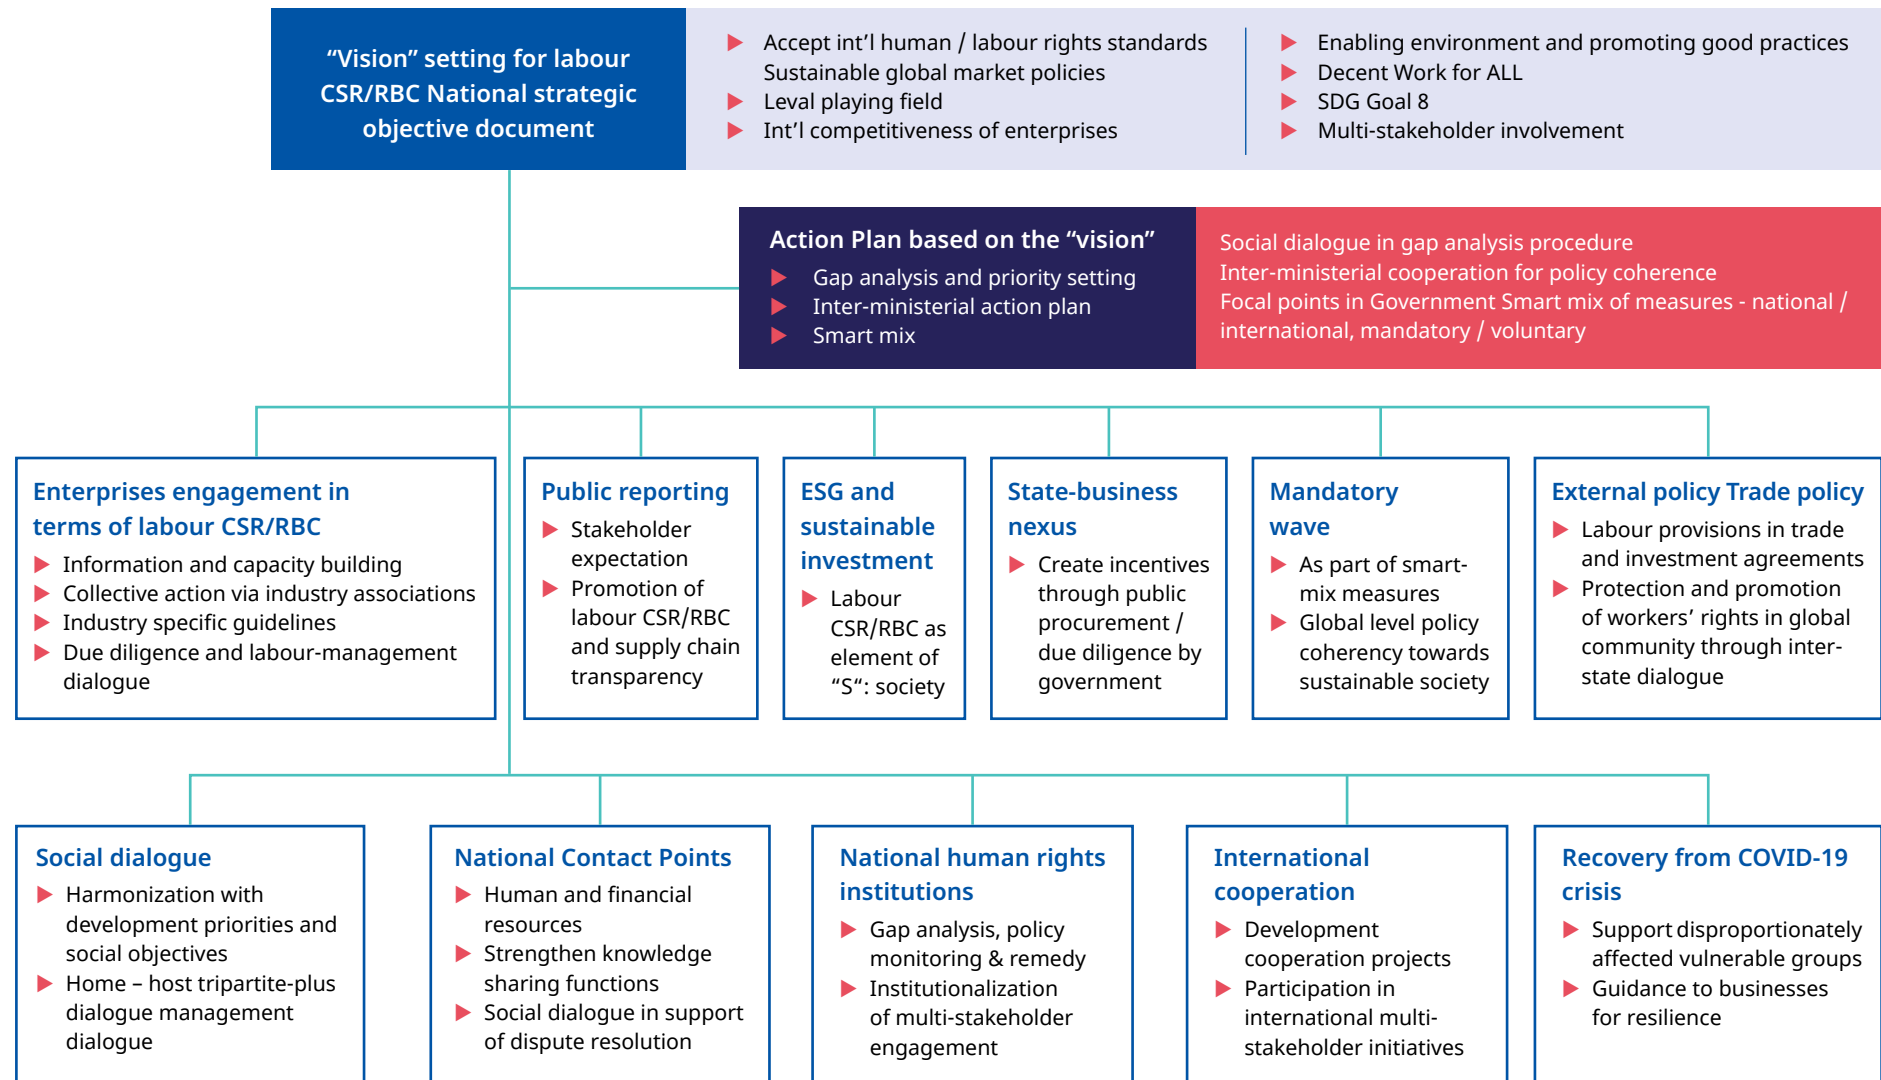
"Vision" setting for labour CSR/RBC National strategic objective document

Accept int'l human / labour rights standards Sustainable global market policies
Leval playing field
Int'l competitiveness of enterprises

Enabling environment and promoting good practices
Decent Work for ALL
SDG Goal 8
Multi-stakeholder involvement

Action Plan based on the "vision"
Gap analysis and priority setting
Inter-ministerial action plan
Smart mix

Social dialogue in gap analysis procedure
Inter-ministerial cooperation for policy coherence
Focal points in Government Smart mix of measures - national / international, mandatory / voluntary

Enterprises engagement in terms of labour CSR/RBC
Information and capacity building
Collective action via industry associations
Industry specific guidelines
Due diligence and labour-management dialogue

Public reporting
Stakeholder expectation
Promotion of labour CSR/RBC and supply chain transparency

ESG and sustainable investment
Labour CSR/RBC as element of "S": society

State-business nexus
Create incentives through public procurement / due diligence by government

Mandatory wave
As part of smart-mix measures
Global level policy coherency towards sustainable society

External policy Trade policy
Labour provisions in trade and investment agreements
Protection and promotion of workers' rights in global community through inter-state dialogue

Social dialogue
Harmonization with development priorities and social objectives
Home – host tripartite-plus dialogue management dialogue

National Contact Points
Human and financial resources
Strengthen knowledge sharing functions
Social dialogue in support of dispute resolution

National human rights institutions
Gap analysis, policy monitoring & remedy
Institutionalization of multi-stakeholder engagement

International cooperation
Development cooperation projects
Participation in international multi-stakeholder initiatives

Recovery from COVID-19 crisis
Support disproportionately affected vulnerable groups
Guidance to businesses for resilience